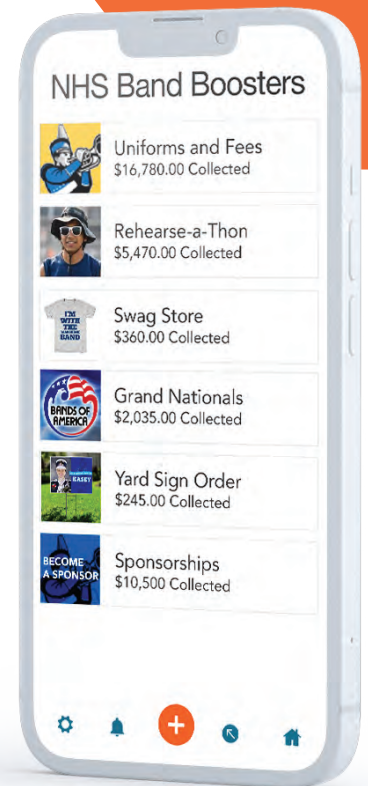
NHS Band Boosters

Uniforms and Fees
$16,780.00 Collected

Rehearse-a-Thon
$5,470.00 Collected

I'M WITH THE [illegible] BAND

Swag Store
$360.00 Collected

BANDS OF AMERICA

Grand Nationals
$2,035.00 Collected

KASEY

Yard Sign Order
$245.00 Collected

BECOME A SPONSOR

Sponsorships
$10,500 Collected

+